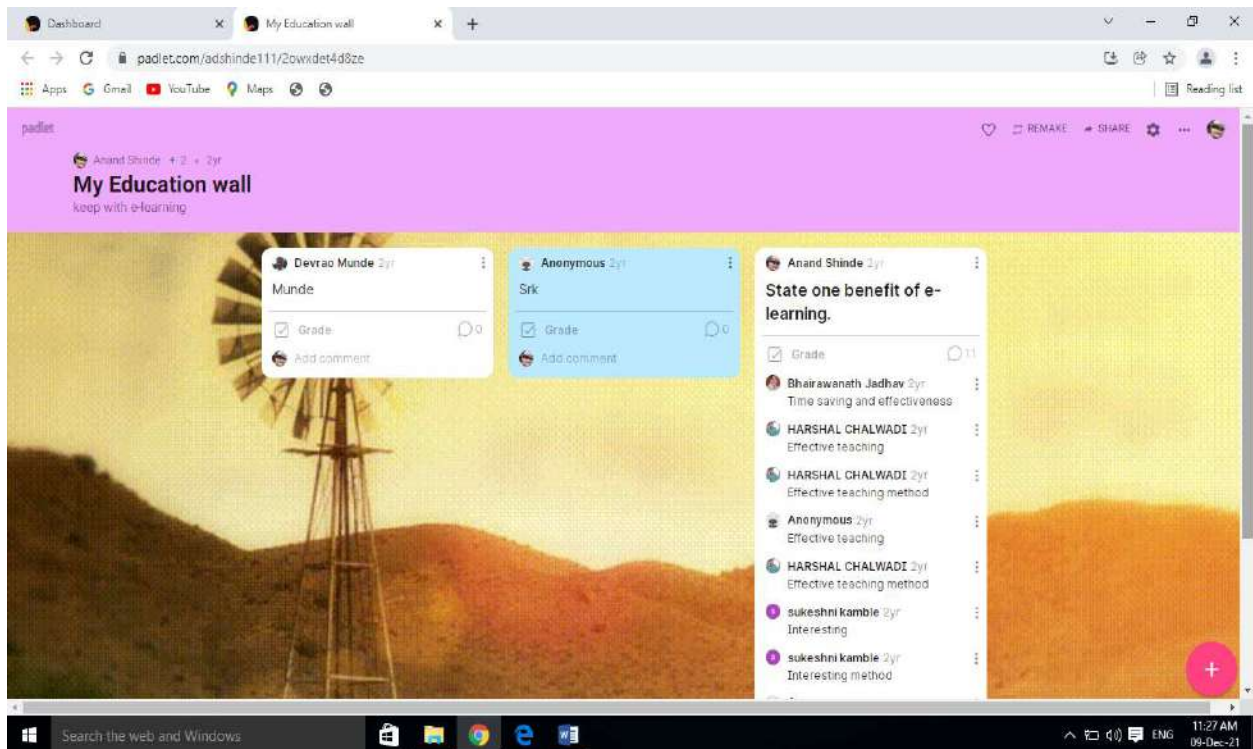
Dashboard
My Education wall
padlet.com/adshinde111/2owxdet4d8ze
Apps Gmail YouTube Maps
Reading list

padlet
REMAKE SHARE ...

Anand Shinde + 2 • 2yr
My Education wall
keep with e-learning

Devrao Munde 2yr
Munde
Grade 0
Add comment

Anonymous 2yr
Srk
Grade 0
Add comment

Anand Shinde 2yr
State one benefit of e-learning.
Grade 11
Bhairawanath Jadhav 2yr
Time saving and effectiveness
HARSHAL CHALWADI 2yr
Effective teaching
HARSHAL CHALWADI 2yr
Effective teaching method
Anonymous 2yr
Effective teaching
HARSHAL CHALWADI 2yr
Effective teaching method
sukeshni kamble 2yr
Interesting
sukeshni kamble 2yr
Interesting method

+

Search the web and Windows
ENG 11:27 AM 09-Dec-21